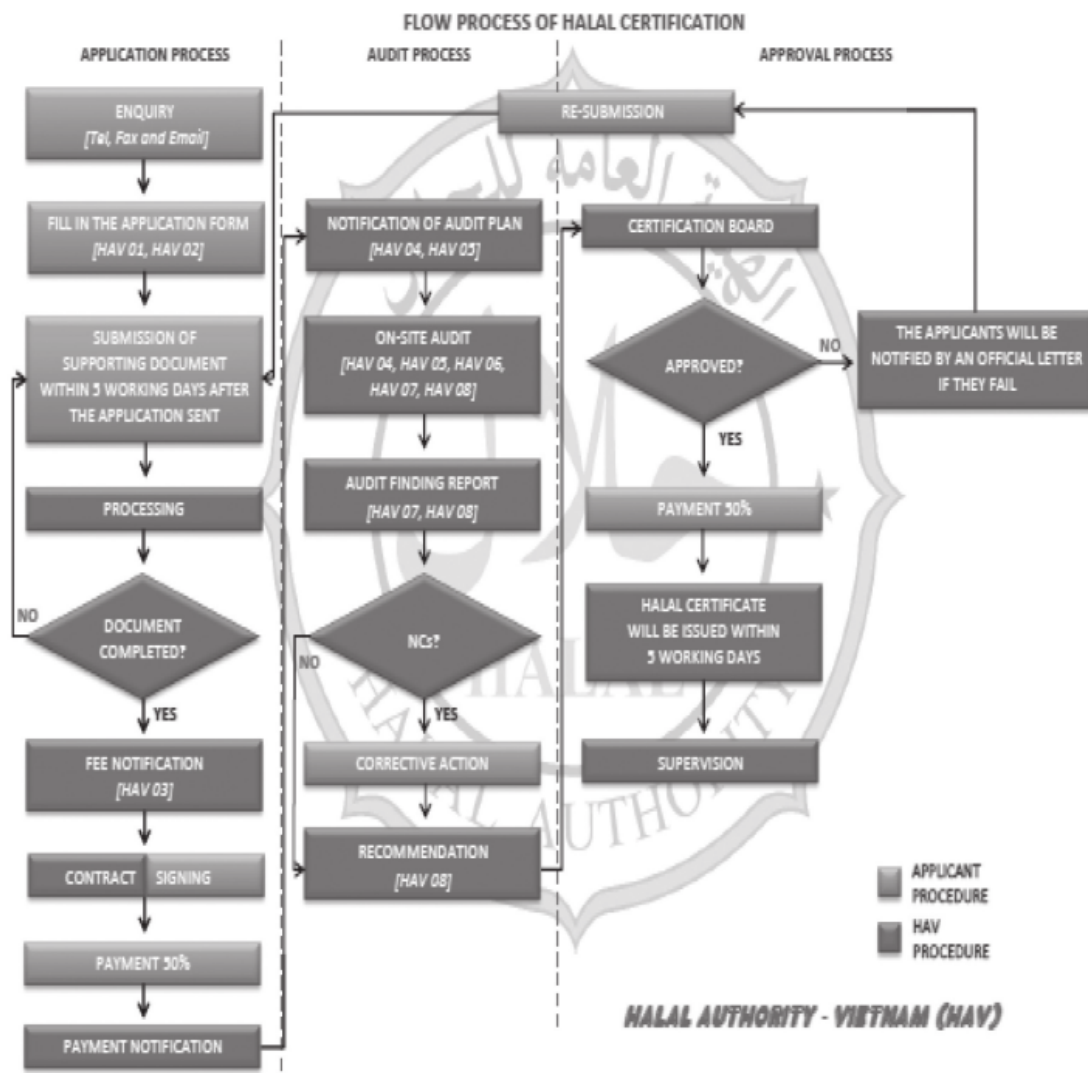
FLOW PROCESS OF HALAL CERTIFICATION

APPLICATION PROCESS

AUDIT PROCESS

APPROVAL PROCESS

RE-SUBMISSION

ENQUIRY
[Tel, Fax and Email]

FILL IN THE APPLICATION FORM
[HAV 01, HAV 02]

SUBMISSION OF SUPPORTING DOCUMENT WITHIN 5 WORKING DAYS AFTER THE APPLICATION SENT

PROCESSING

NO

DOCUMENT COMPLETED?

YES

FEE NOTIFICATION
[HAV 03]

CONTRACT SIGNING

PAYMENT 50%

PAYMENT NOTIFICATION

NOTIFICATION OF AUDIT PLAN
[HAV 04, HAV 05]

ON-SITE AUDIT
[HAV 04, HAV 05, HAV 06, HAV 07, HAV 08]

AUDIT FINDING REPORT
[HAV 07, HAV 08]

NO

NCs?

YES

CORRECTIVE ACTION

RECOMMENDATION
[HAV 08]

CERTIFICATION BOARD

APPROVED?

NO

THE APPLICANTS WILL BE NOTIFIED BY AN OFFICIAL LETTER IF THEY FAIL

YES

PAYMENT 50%

HALAL CERTIFICATE WILL BE ISSUED WITHIN 5 WORKING DAYS

SUPERVISION

APPLICANT PROCEDURE

HAV PROCEDURE

HALAL AUTHORITY - VIETNAM (HAV)